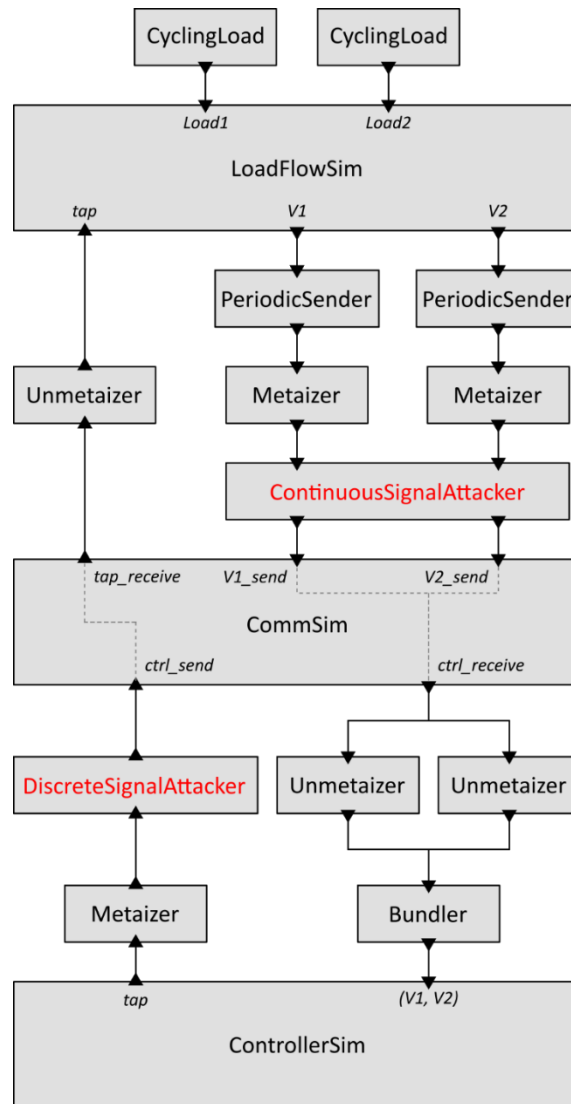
CyclingLoad

CyclingLoad

Load1

Load2

LoadFlowSim

tap

V1

V2

PeriodicSender

PeriodicSender

Unmetaizer

Metaizer

Metaizer

ContinuousSignalAttacker

tap_receive

V1_send

V2_send

CommSim

ctrl_send

ctrl_receive

DiscreteSignalAttacker

Unmetaizer

Unmetaizer

Metaizer

Bundler

tap

(V1, V2)

ControllerSim